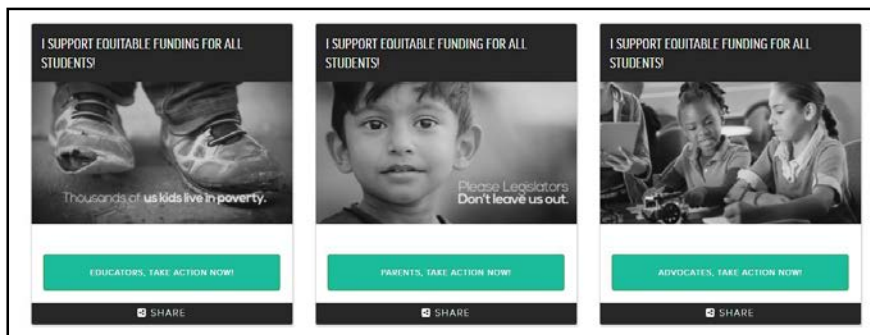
I SUPPORT EQUITABLE FUNDING FOR ALL STUDENTS!

Thousands of us kids live in poverty.

EDUCATORS, TAKE ACTION NOW!

SHARE

I SUPPORT EQUITABLE FUNDING FOR ALL STUDENTS!

Please Legislators Don't leave us out.

PARENTS, TAKE ACTION NOW!

SHARE

I SUPPORT EQUITABLE FUNDING FOR ALL STUDENTS!

ADVOCATES, TAKE ACTION NOW!

SHARE